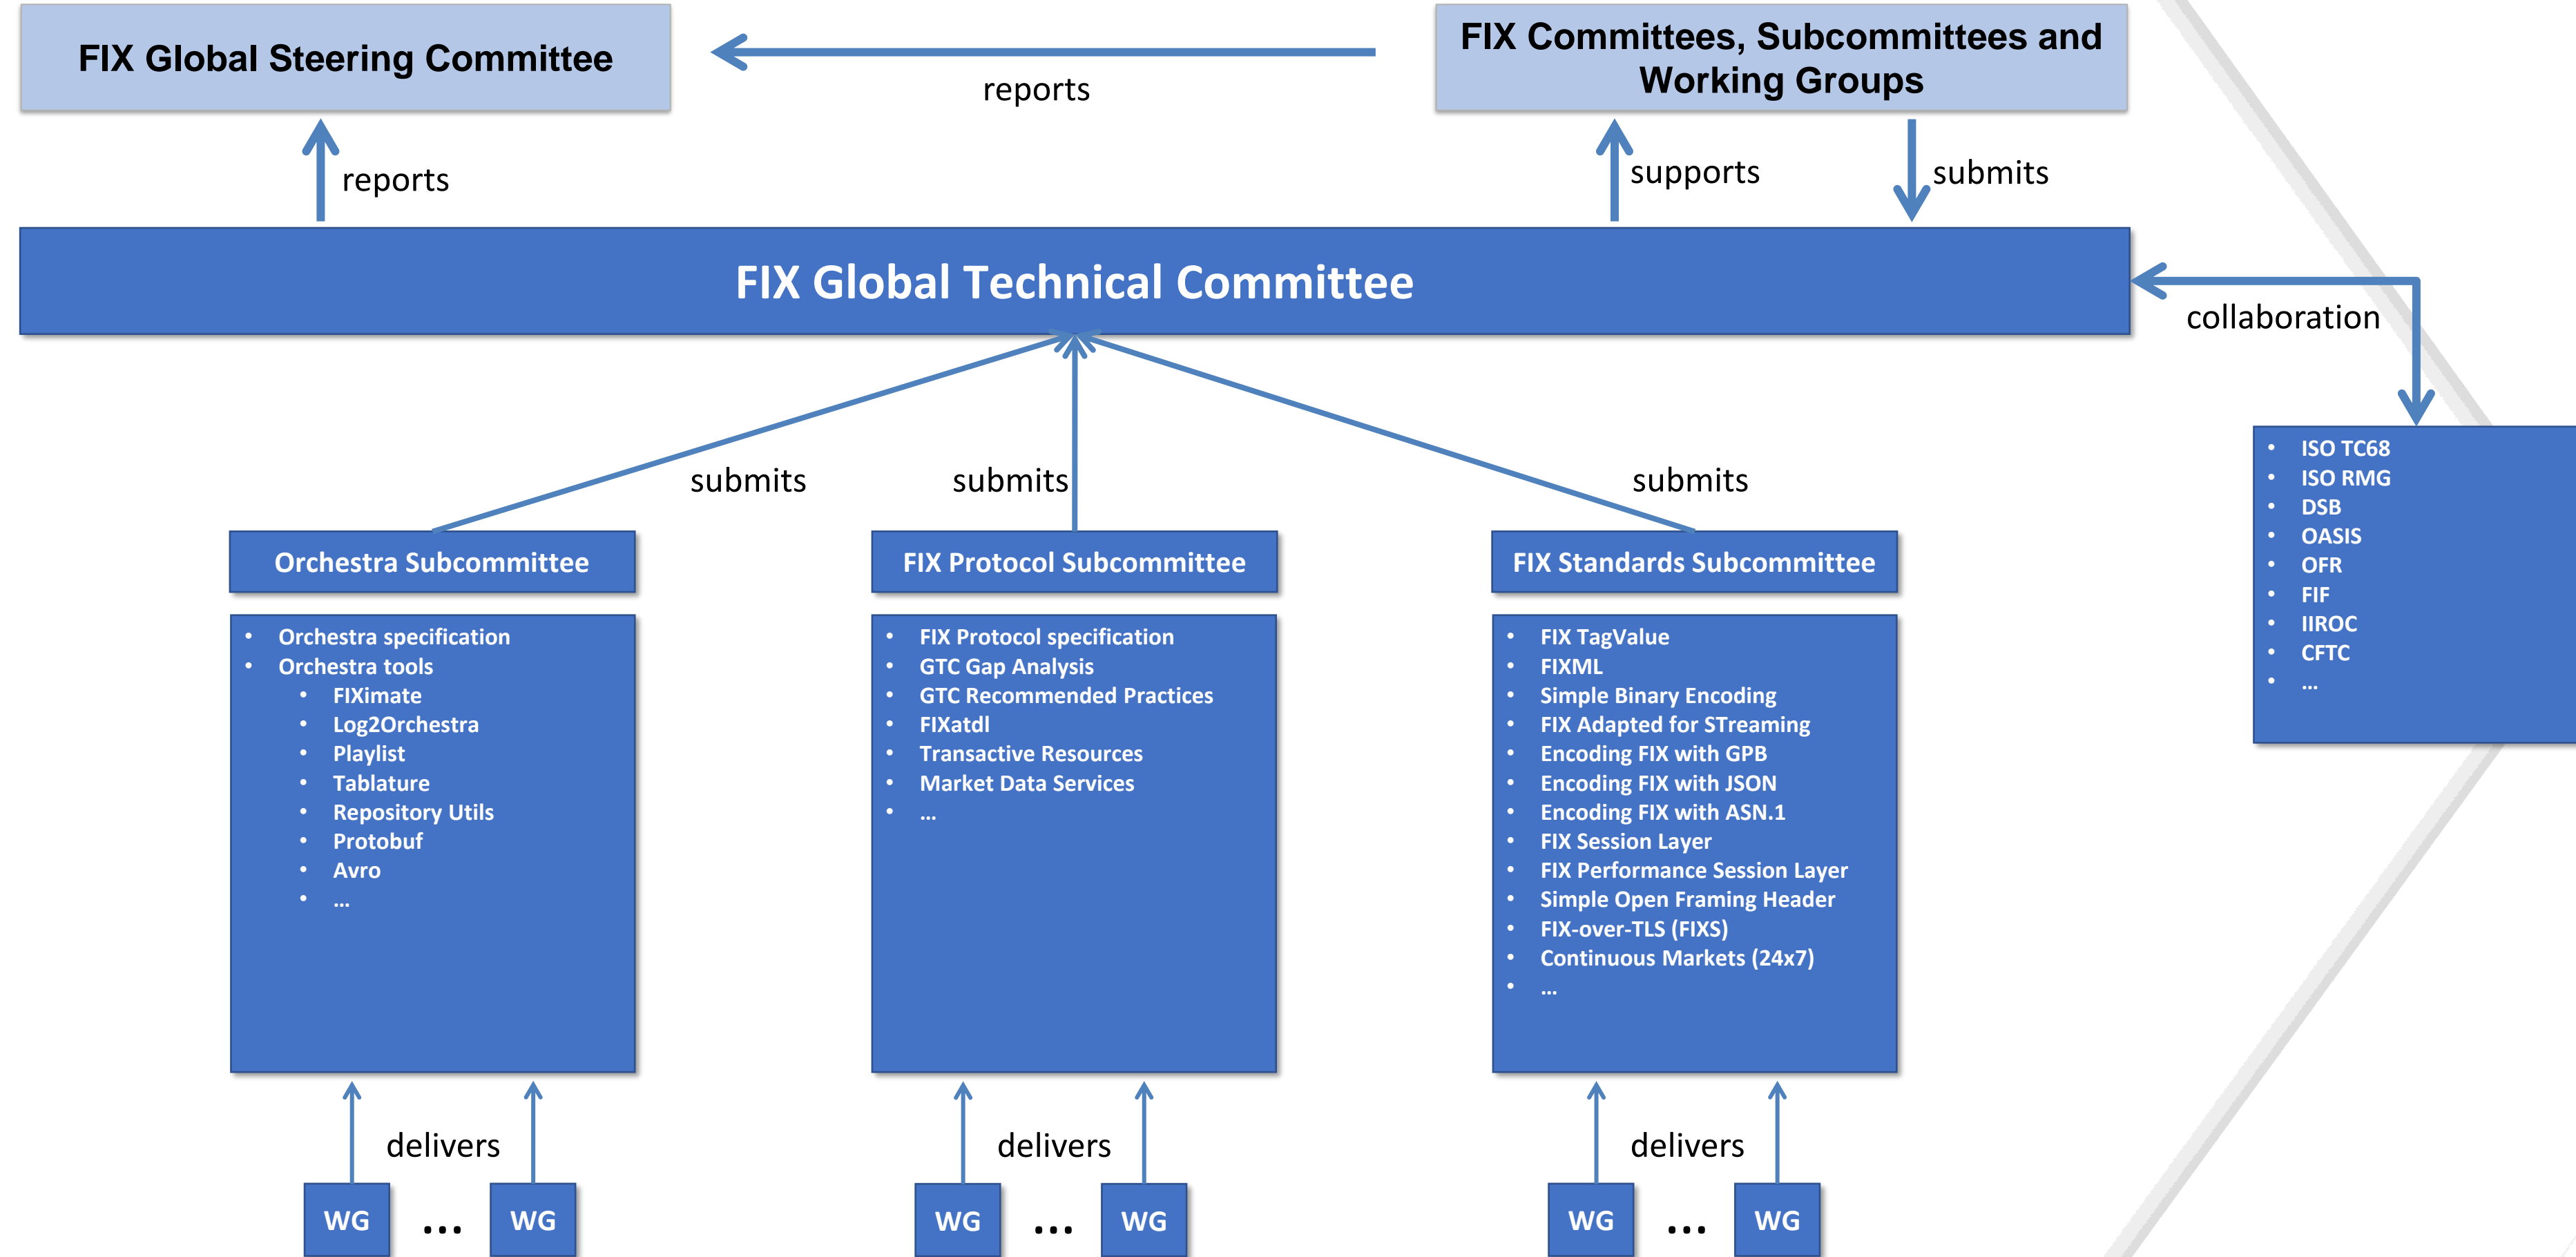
FIX Global Steering Committee

reports

FIX Committees, Subcommittees and Working Groups

reports

supports

submits

FIX Global Technical Committee

collaboration

submits

submits

submits

Orchestra Subcommittee

- Orchestra specification
- Orchestra tools
  - FIXimate
  - Log2Orchestra
  - Playlist
  - Tablature
  - Repository Utils
  - Protobuf
  - Avro
  - …

FIX Protocol Subcommittee

- FIX Protocol specification
- GTC Gap Analysis
- GTC Recommended Practices
- FIXatdl
- Transactive Resources
- Market Data Services
- …

FIX Standards Subcommittee

- FIX TagValue
- FIXML
- Simple Binary Encoding
- FIX Adapted for STreaming
- Encoding FIX with GPB
- Encoding FIX with JSON
- Encoding FIX with ASN.1
- FIX Session Layer
- FIX Performance Session Layer
- Simple Open Framing Header
- FIX-over-TLS (FIXS)
- Continuous Markets (24x7)
- …

- ISO TC68
- ISO RMG
- DSB
- OASIS
- OFR
- FIF
- IIROC
- CFTC
- …

delivers

WG … WG

delivers

WG … WG

delivers

WG … WG